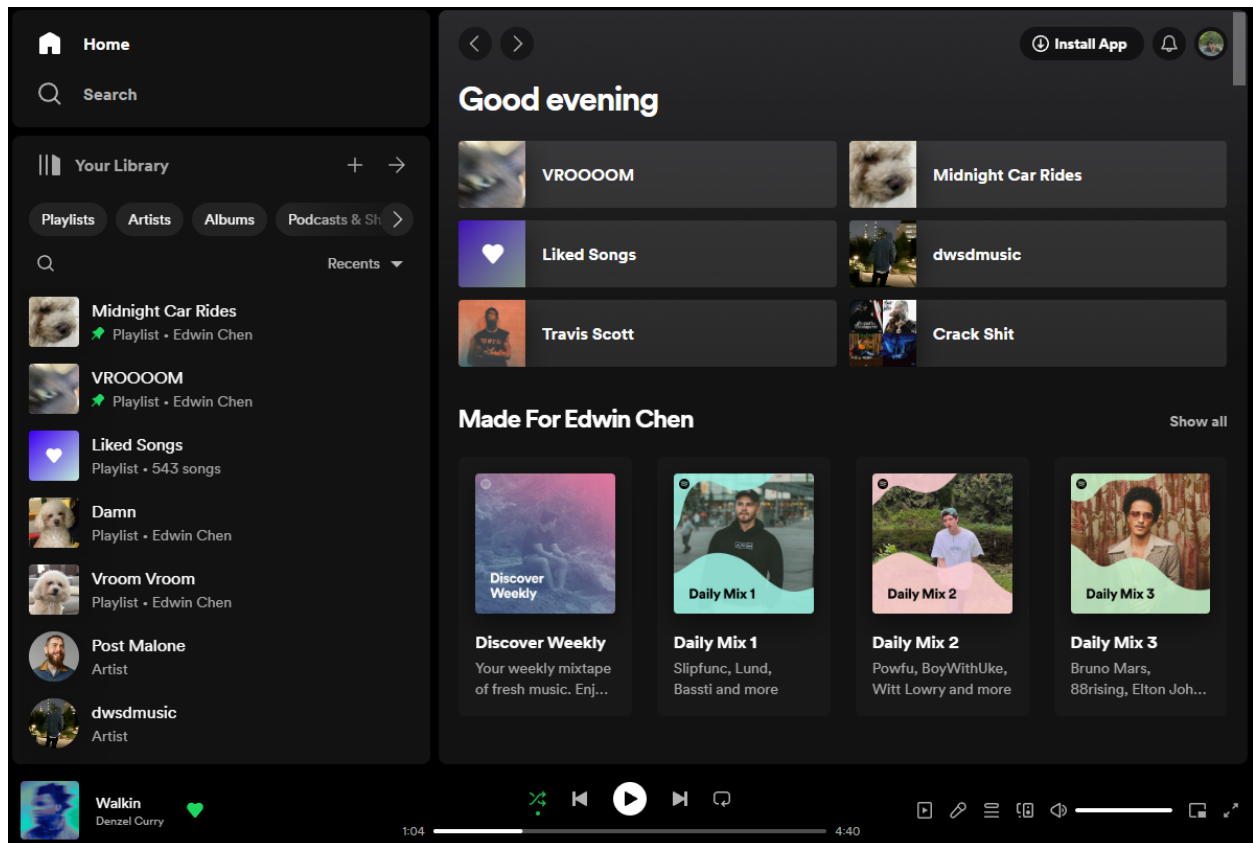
Home
Search
Your Library
Playlists
Artists
Albums
Podcasts & Sh
Recents
Midnight Car Rides
Playlist • Edwin Chen
VROOOOM
Playlist • Edwin Chen
Liked Songs
Playlist • 543 songs
Damn
Playlist • Edwin Chen
Vroom Vroom
Playlist • Edwin Chen
Post Malone
Artist
dwsdmusic
Artist

Install App
Good evening
VROOOOM
Midnight Car Rides
Liked Songs
dwsdmusic
Travis Scott
Crack Shit
Made For Edwin Chen
Show all
Discover Weekly
Discover Weekly
Your weekly mixtape of fresh music. Enj...
Daily Mix 1
Daily Mix 1
Slipfunc, Lund, Bassti and more
Daily Mix 2
Daily Mix 2
Powfu, BoyWithUke, Witt Lowry and more
Daily Mix 3
Daily Mix 3
Bruno Mars, 88rising, Elton Joh...

Walkin
Denzel Curry
1:04
4:40